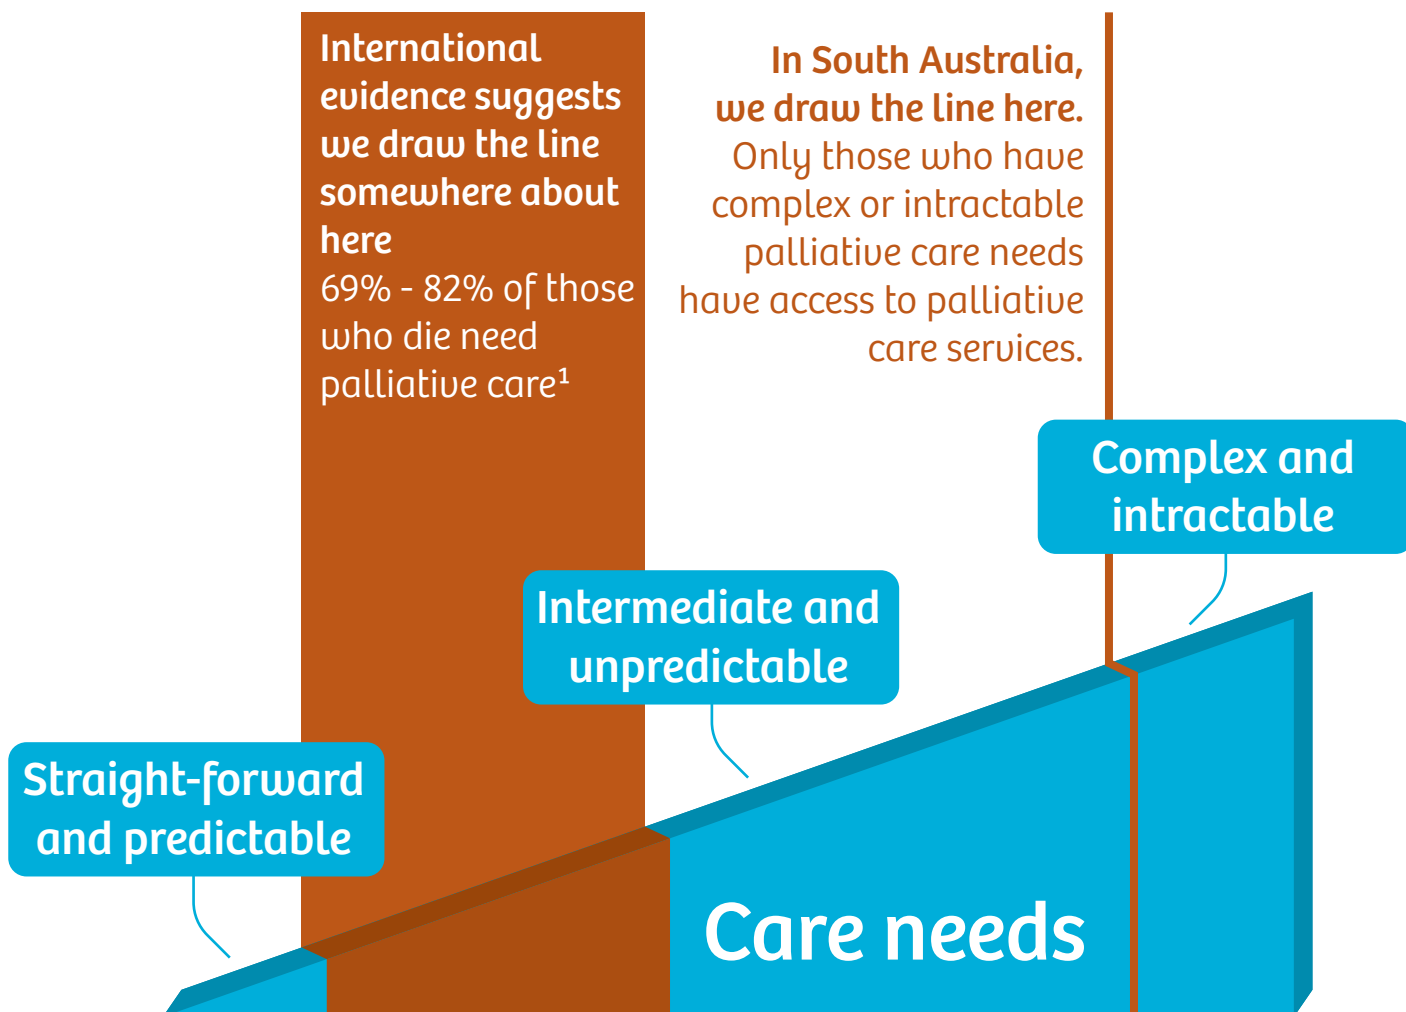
International evidence suggests we draw the line somewhere about here
69% - 82% of those who die need palliative care$^1$

In South Australia, we draw the line here.
Only those who have complex or intractable palliative care needs have access to palliative care services.

Complex and intractable

Intermediate and unpredictable

Straight-forward and predictable

Care needs